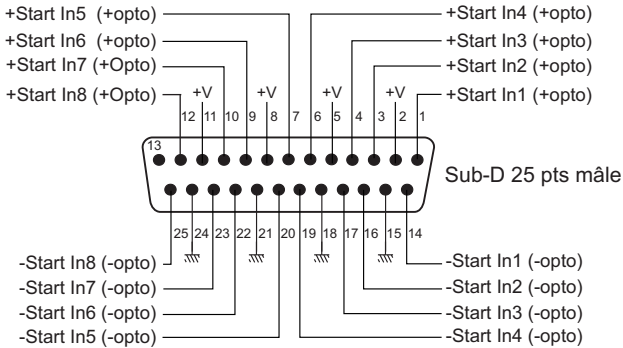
+Start In5 (+opto)
+Start In6 (+opto)
+Start In7 (+Opto)
+Start In8 (+Opto)

+Start In4 (+opto)
+Start In3 (+opto)
+Start In2 (+opto)
+Start In1 (+opto)

+V +V +V +V

12 11 10 9 8 7 6 5 4 3 2 1

13

Sub-D 25 pts mâle

25 24 23 22 21 20 19 18 17 16 15 14

-Start In8 (-opto)
-Start In7 (-opto)
-Start In6 (-opto)
-Start In5 (-opto)

-Start In1 (-opto)
-Start In2 (-opto)
-Start In3 (-opto)
-Start In4 (-opto)